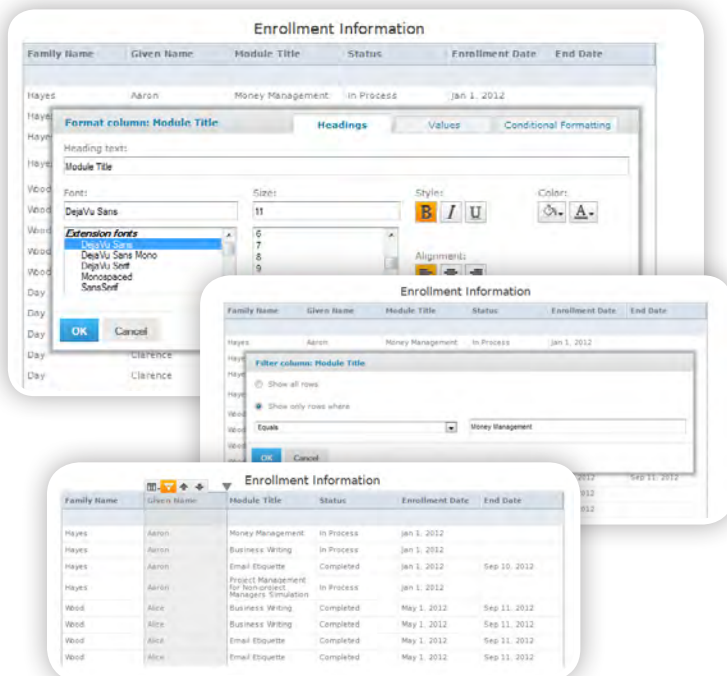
Enrollment Information

| Family Name | Given Name | Module Title | Status | Enrollment Date | End Date |
|---|---|---|---|---|---|
| Hayes | Aaron | Money Management | In Process | Jan 1, 2012 | |

Hayes
Hayes
Hayes
Wood
Wood
Wood
Wood
Wood
Day
Day
Day
Day
Day

Format column: Module Title

Headings | Values | Conditional Formatting

Heading text:
Module Title

Font:
DejaVu Sans

Size:
11

Style:
B I U

Color:

Extension fonts
DejaVu Sans
DejaVu Sans Mono
DejaVu Serif
Monospaced
SansSerif

6
7
8
9

Alignment:

OK Cancel

Clarence
Clarence

Enrollment Information

| Family Name | Given Name | Module Title | Status | Enrollment Date | End Date |
|---|---|---|---|---|---|
| Hayes | Aaron | Money Management | In Process | Jan 1, 2012 | |

Filter column: Module Title

Show all rows

Show only rows where

Equals

Money Management

OK Cancel

2012
Sep 11, 2012
2012
2012

Enrollment Information

| Family Name | Given Name | Module Title | Status | Enrollment Date | End Date |
|---|---|---|---|---|---|
| Hayes | Aaron | Money Management | In Process | Jan 1, 2012 | |
| Hayes | Aaron | Business Writing | In Process | Jan 1, 2012 | |
| Hayes | Aaron | Email Etiquette | Completed | Jan 1, 2012 | Sep 10, 2012 |
| Hayes | Aaron | Project Management for Non-project Managers Simulation | In Process | Jan 1, 2012 | |
| Wood | Alice | Business Writing | Completed | May 1, 2012 | Sep 11, 2012 |
| Wood | Alice | Business Writing | Completed | May 1, 2012 | Sep 11, 2012 |
| Wood | Alice | Email Etiquette | Completed | May 1, 2012 | Sep 11, 2012 |
| Wood | Alice | Email Etiquette | Completed | May 1, 2012 | Sep 11, 2012 |